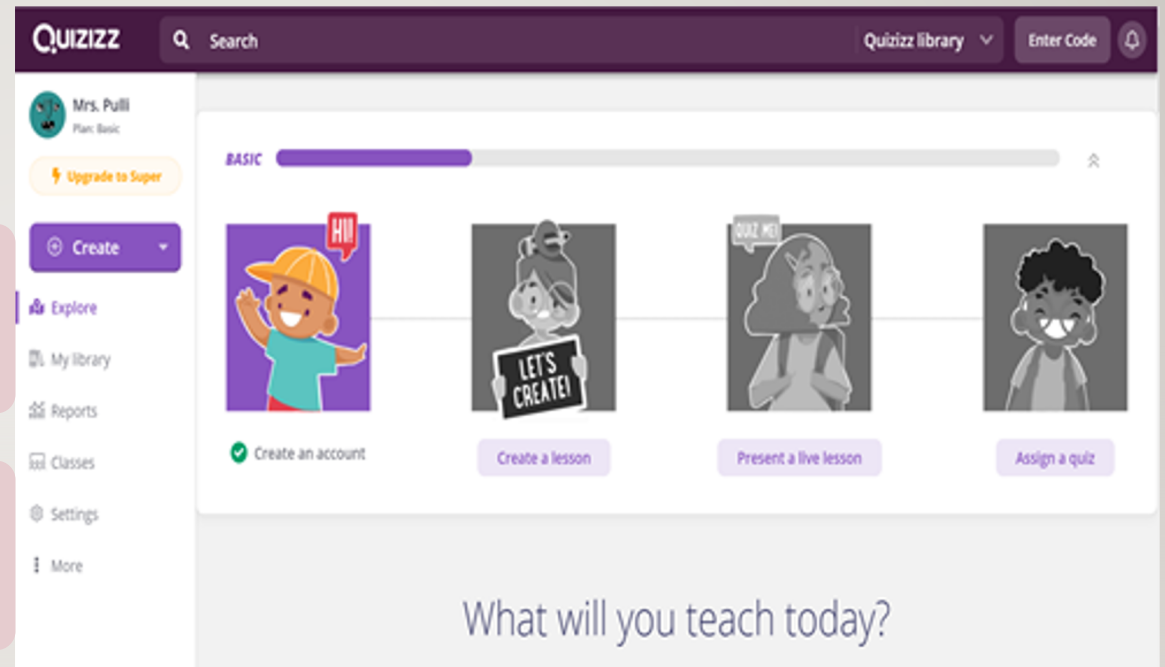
QUIZIZZ
Search
Quizizz library
Enter Code

Mrs. Pulli
Plan: Basic
Upgrade to Super

Create
Explore
My library
Reports
Classes
Settings
More

BASIC

HI!
LET'S CREATE!
QUIZ ME!

Create an account
Create a lesson
Present a live lesson
Assign a quiz

What will you teach today?